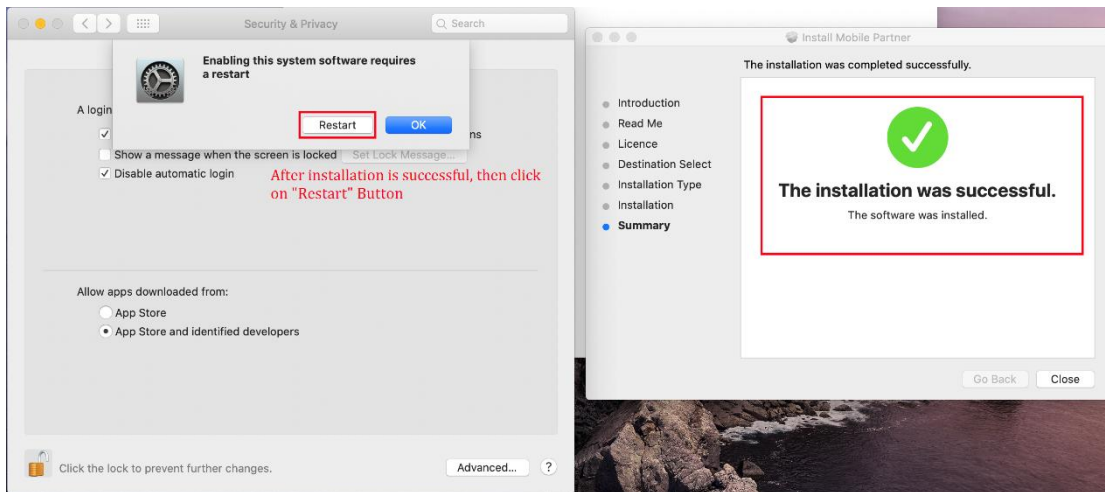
Security & Privacy

Search

Enabling this system software requires a restart

Restart

OK

A login

ns

Show a message when the screen is locked

Set Lock Message...

Disable automatic login

After installation is successful, then click on "Restart" Button

Allow apps downloaded from:

App Store

App Store and identified developers

Click the lock to prevent further changes.

Advanced...

?

Install Mobile Partner

The installation was completed successfully.

Introduction

Read Me

Licence

Destination Select

Installation Type

Installation

Summary

The installation was successful.

The software was installed.

Go Back

Close